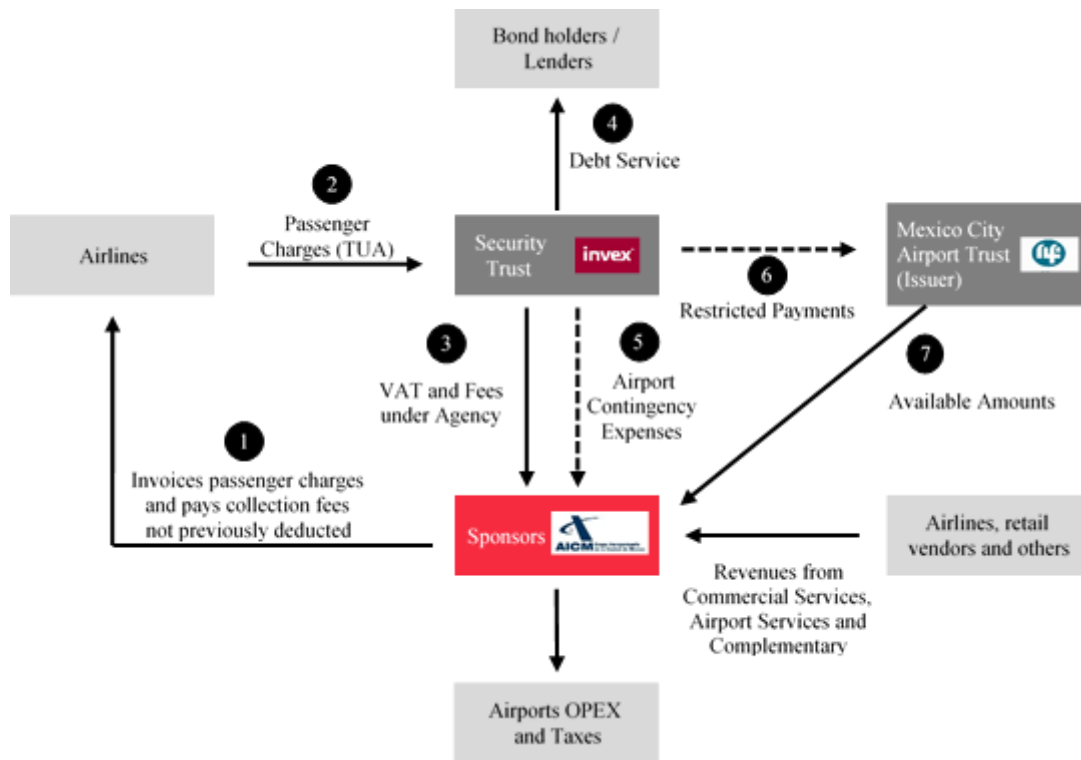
Bond holders / Lenders

4
Debt Service

Airlines

2
Passenger Charges (TUA)

Security Trust invex

6
Restricted Payments

Mexico City Airport Trust (Issuer)

3
VAT and Fees under Agency

5
Airport Contingency Expenses

7
Available Amounts

1
Invoices passenger charges and pays collection fees not previously deducted

Sponsors AICM

Airlines, retail vendors and others

Revenues from Commercial Services, Airport Services and Complementary

Airports OPEX and Taxes